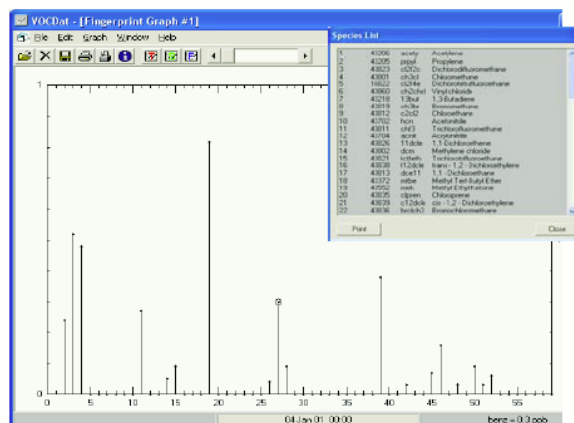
VOCDat - [Fingerprint Graph #1]

File Edit Graph Window Help

Species List

| | | | |
|---|---|---|---|
| 1 | 43206 | acety | Acetylene |
| 2 | 43205 | pppyl | Propylene |
| 3 | 43823 | cl2f2c | Dichlorodifluoromethane |
| 4 | 43801 | ch3cl | Chloromethane |
| 5 | 16822 | cl2f4e | Dichlorotetrafluoroethane |
| 6 | 43860 | ch2chcl | Vinylchloride |
| 7 | 43218 | 13but | 1,3-Butadiene |
| 8 | 43819 | ch3br | Bromomethane |
| 9 | 43812 | c2cl2 | Chloroethane |
| 10 | 43702 | hcn | Acetonitrile |
| 11 | 43811 | chf3 | Trichlorofluoromethane |
| 12 | 43704 | acnt | Acrylonitrile |
| 13 | 43826 | 11dcle | 1,1-Dichloroethene |
| 14 | 43802 | dcm | Methylene chloride |
| 15 | 43821 | tcfeth | Trichlorotrifluoroethane |
| 16 | 43838 | t12dcle | trans - 1,2 - Dichloroethylene |
| 17 | 43813 | dce11 | 1,1 - Dichloroethane |
| 18 | 43372 | mtbe | Methyl Tert-Butyl Ether |
| 19 | 43552 | mek | Methyl EthylKetone |
| 20 | 43835 | clpren | Chloroprene |
| 21 | 43839 | c12dcle | cis - 1,2 - Dichloroethylene |
| 22 | 43836 | brclch2 | Bromochloromethane |

Print Close

1

0

0 5 10 15 20 25 30 35 40 45 50 55

04 Jan 01 00:00

benz = 0.3 ppb